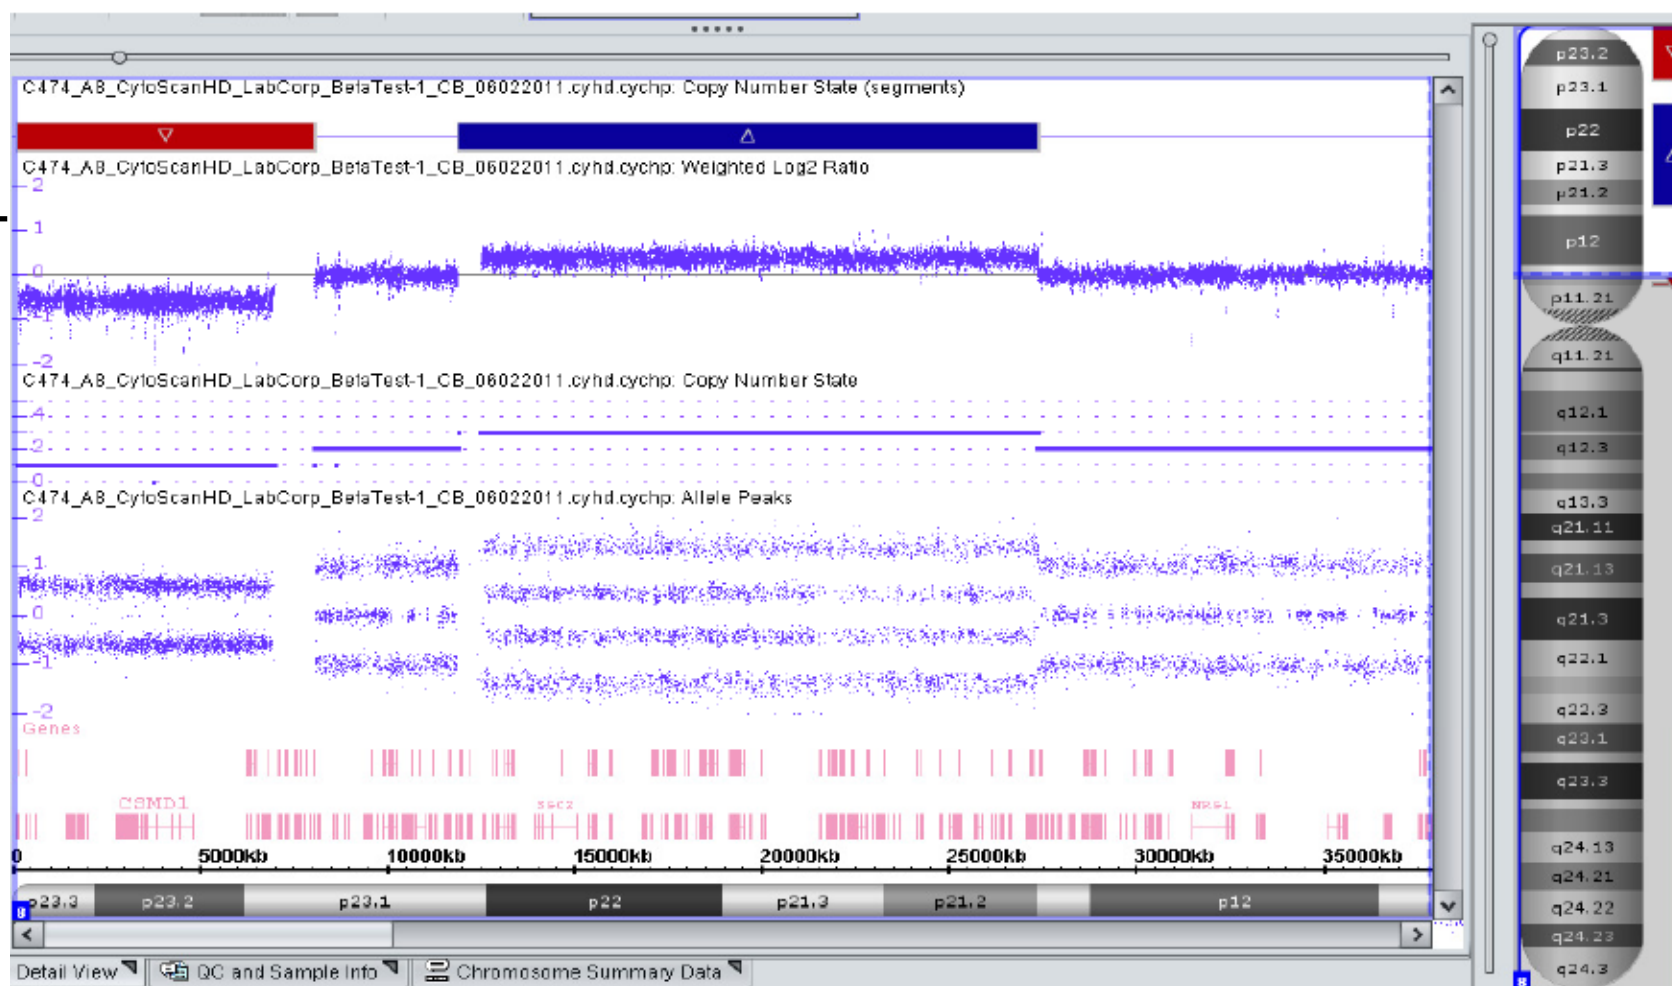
C474_A8_CytoScanHD_LabCorp_BetaTest-1_CB_06022011.cyhd.cychp: Copy Number State (segments)

C474_A8_CytoScanHD_LabCorp_BetaTest-1_CB_06022011.cyhd.cychp: Weighted Log2 Ratio
2
1
0
-2

C474_A8_CytoScanHD_LabCorp_BetaTest-1_CB_06022011.cyhd.cychp: Copy Number State
4
2
0

C474_A8_CytoScanHD_LabCorp_BetaTest-1_CB_06022011.cyhd.cychp: Allele Peaks
2
1
0
-1
-2

Genes
CSMD1
SGCZ
NRG1

0 5000kb 10000kb 15000kb 20000kb 25000kb 30000kb 35000kb

p23.3 p23.2 p23.1 p22 p21.3 p21.2 p12

8

p23.2
p23.1
p22
p21.3
p21.2
p12
p11.21
q11.21
q12.1
q12.3
q13.3
q21.11
q21.13
q21.3
q22.1
q22.3
q23.1
q23.3
q24.13
q24.21
q24.22
q24.23
q24.3

Detail View
QC and Sample Info
Chromosome Summary Data